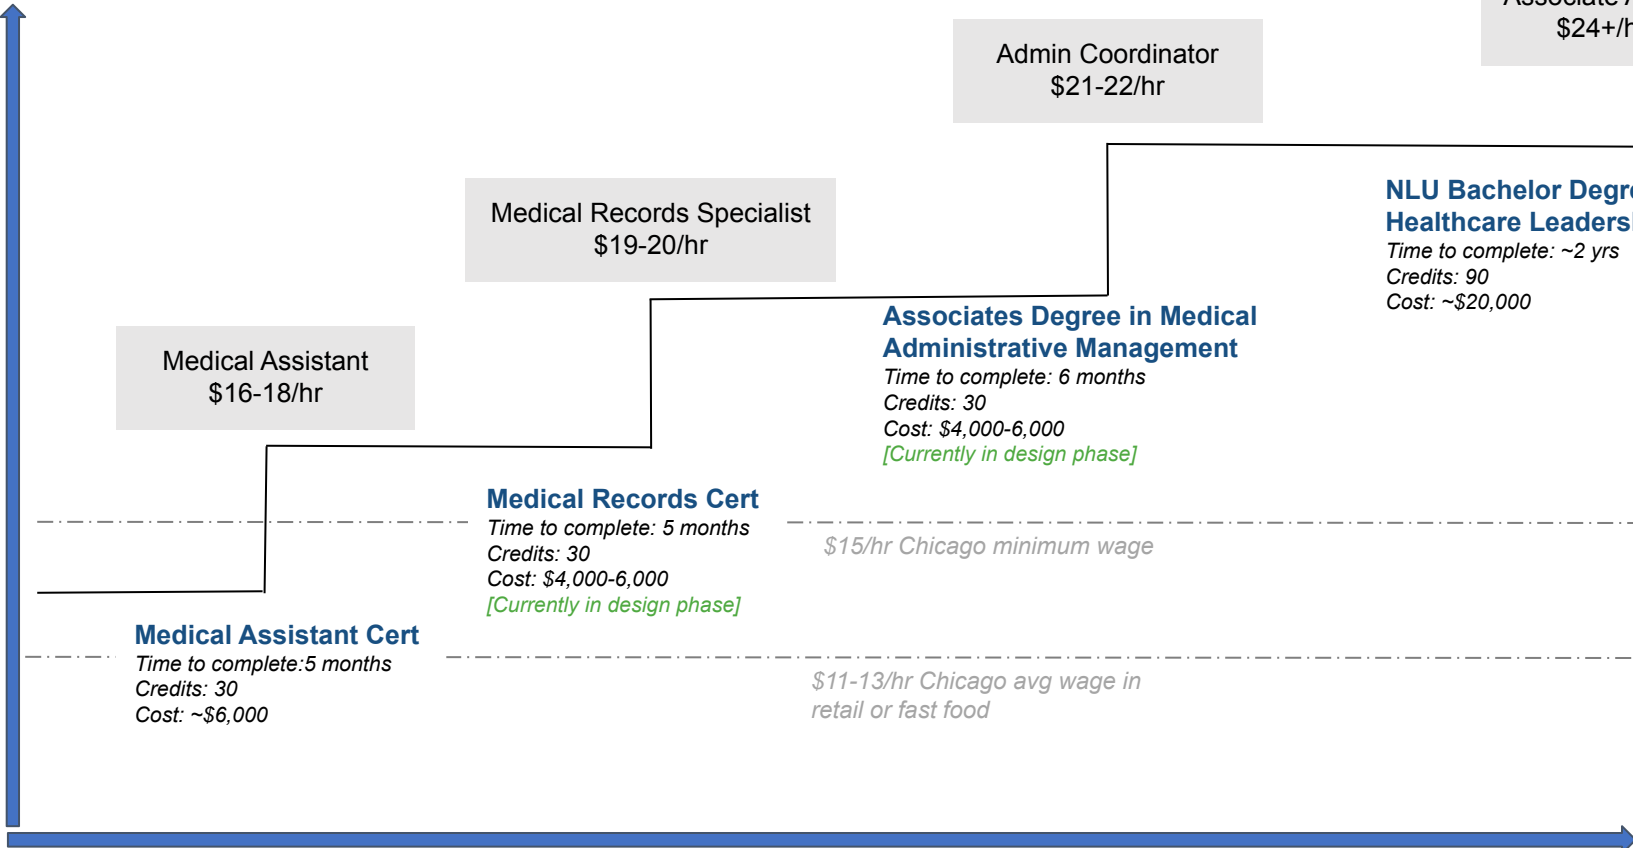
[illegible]
$24+/h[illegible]

Admin Coordinator
$21-22/hr

Medical Records Specialist
$19-20/hr

Medical Assistant
$16-18/hr

NLU Bachelor Degr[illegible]
Healthcare Leaders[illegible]
Time to complete: ~2 yrs
Credits: 90
Cost: ~$20,000

Associates Degree in Medical Administrative Management
Time to complete: 6 months
Credits: 30
Cost: $4,000-6,000
[Currently in design phase]

Medical Records Cert
Time to complete: 5 months
Credits: 30
Cost: $4,000-6,000
[Currently in design phase]

$15/hr Chicago minimum wage

Medical Assistant Cert
Time to complete:5 months
Credits: 30
Cost: ~$6,000

$11-13/hr Chicago avg wage in retail or fast food